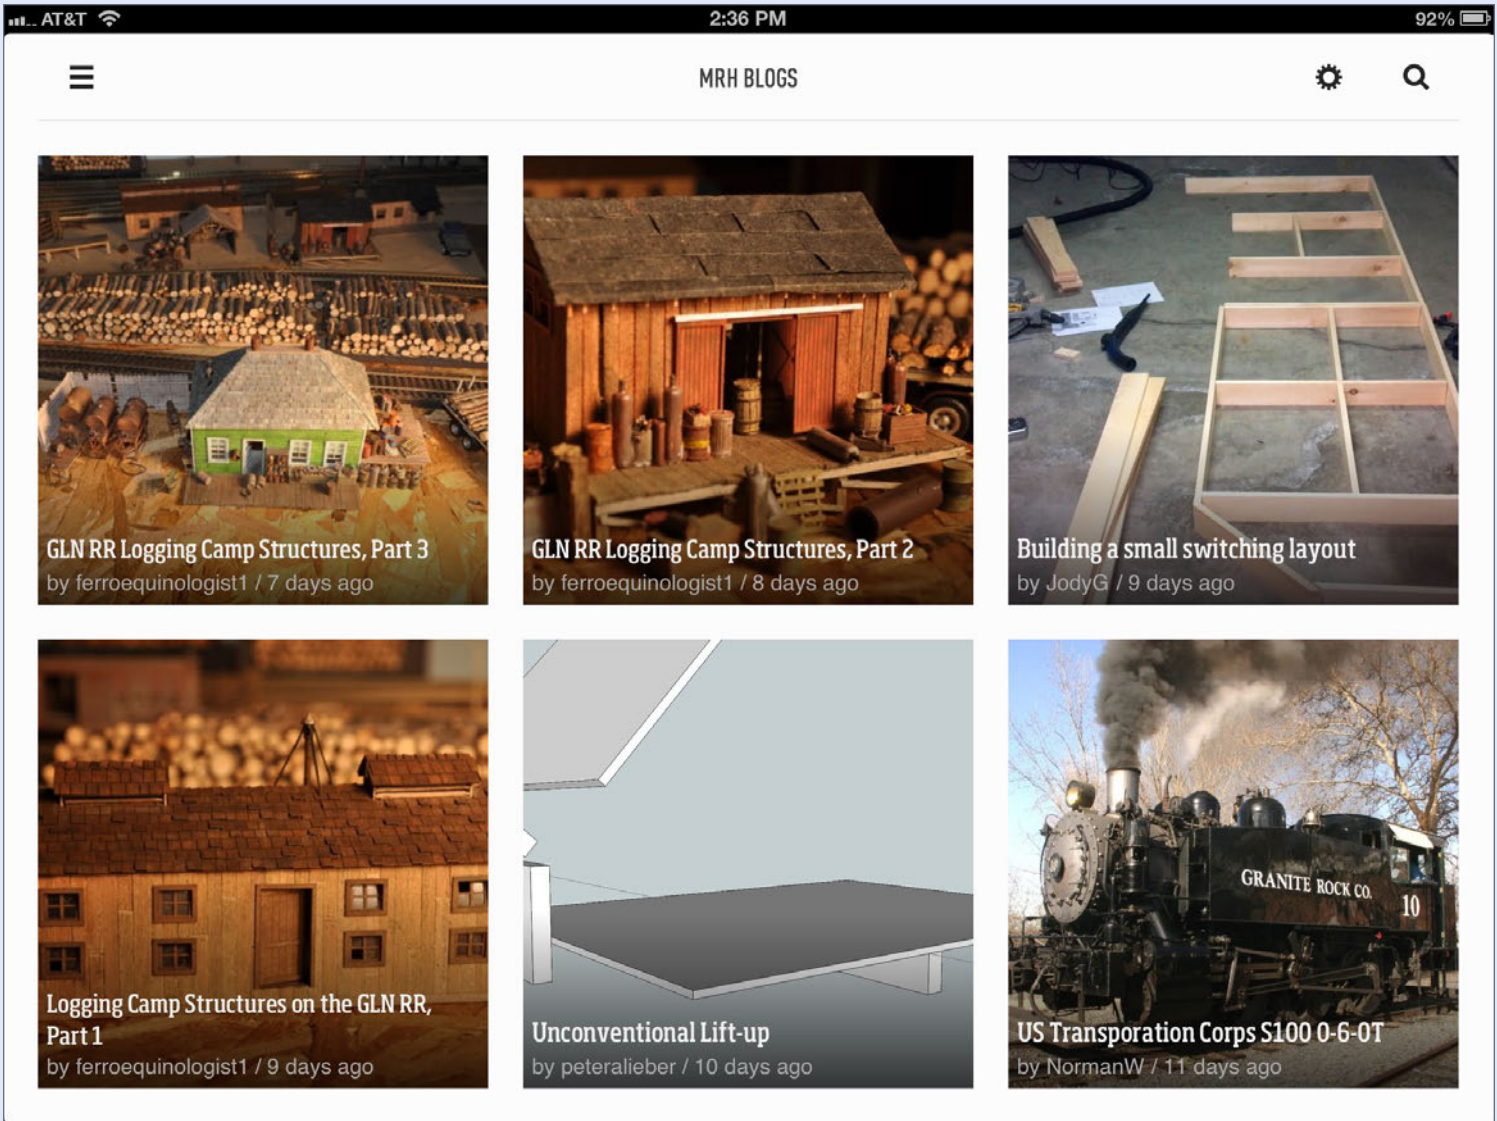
AT&T 2:36 PM 92%

MRH BLOGS

GLN RR Logging Camp Structures, Part 3
by ferroequinologist1 / 7 days ago

GLN RR Logging Camp Structures, Part 2
by ferroequinologist1 / 8 days ago

Building a small switching layout
by JodyG / 9 days ago

Logging Camp Structures on the GLN RR, Part 1
by ferroequinologist1 / 9 days ago

Unconventional Lift-up
by peteralieber / 10 days ago

GRANITE ROCK CO. 10

US Transporation Corps S100 0-6-0T
by NormanW / 11 days ago